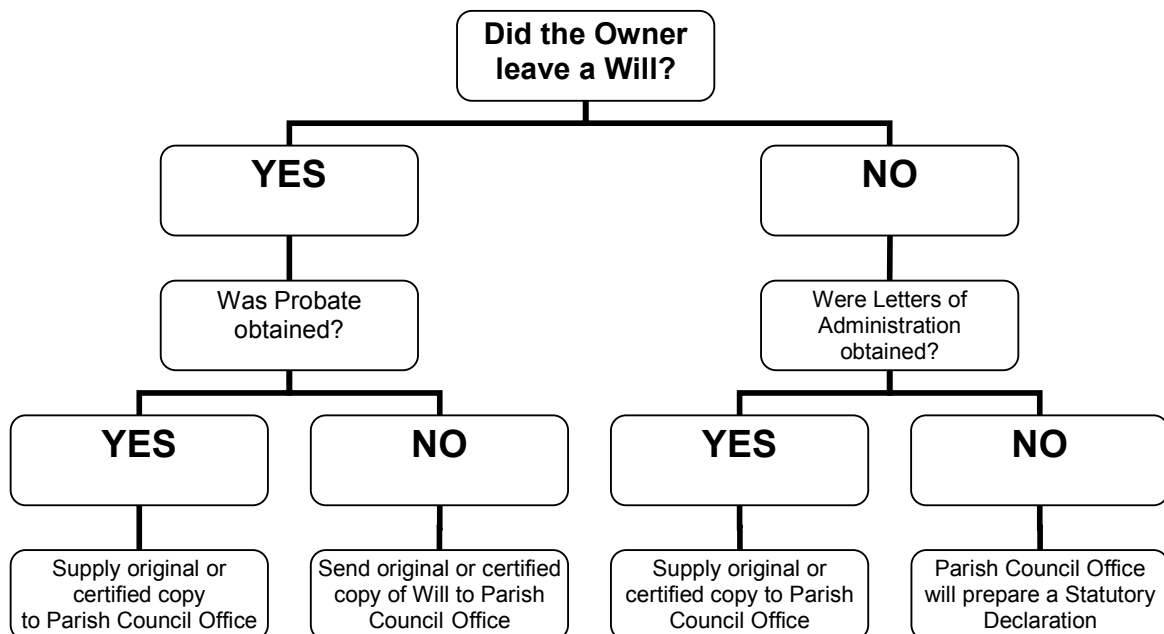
Did the Owner leave a Will?

YES

Was Probate obtained?

YES

Supply original or certified copy to Parish Council Office

NO

Send original or certified copy of Will to Parish Council Office

NO

Were Letters of Administration obtained?

YES

Supply original or certified copy to Parish Council Office

NO

Parish Council Office will prepare a Statutory Declaration